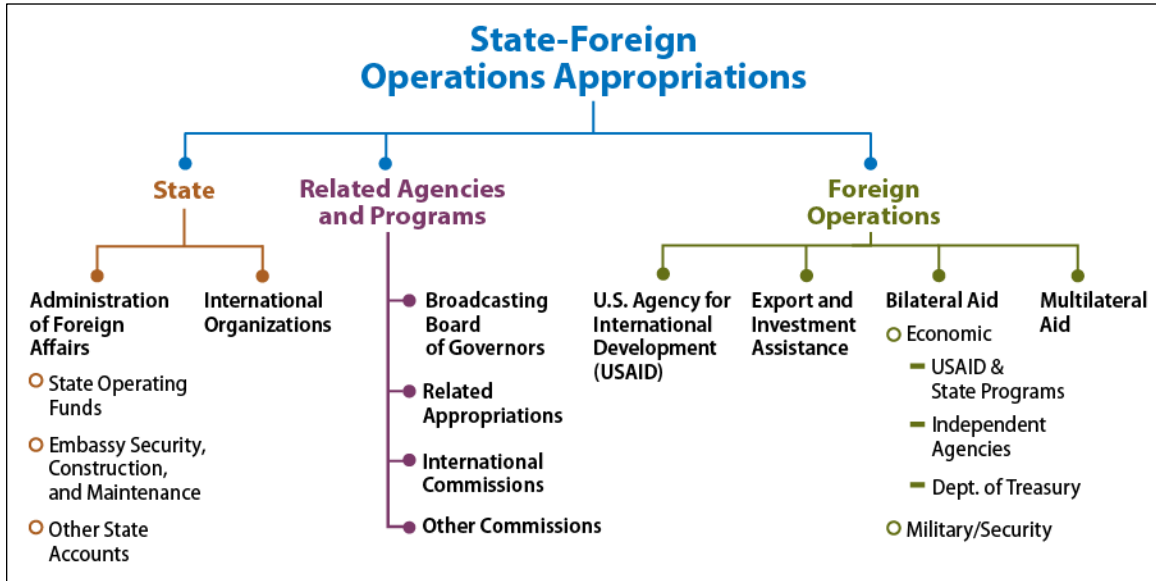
State-Foreign Operations Appropriations

State

Administration of Foreign Affairs
State Operating Funds
Embassy Security, Construction, and Maintenance
Other State Accounts

International Organizations

Related Agencies and Programs

Broadcasting Board of Governors
Related Appropriations
International Commissions
Other Commissions

Foreign Operations

U.S. Agency for International Development (USAID)

Export and Investment Assistance

Bilateral Aid
Economic
USAID & State Programs
Independent Agencies
Dept. of Treasury
Military/Security

Multilateral Aid